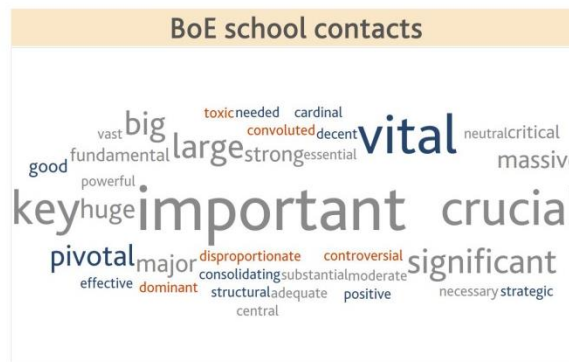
BoE school contacts

toxic needed cardinal
vast big convoluted decent vital neutral critical
good fundamental large strong essential massiv
powerful
key huge important crucia
pivotal major disproportionate controversial significant
effective dominant consolidating substantial moderate
structural adequate positive necessary strategic
central